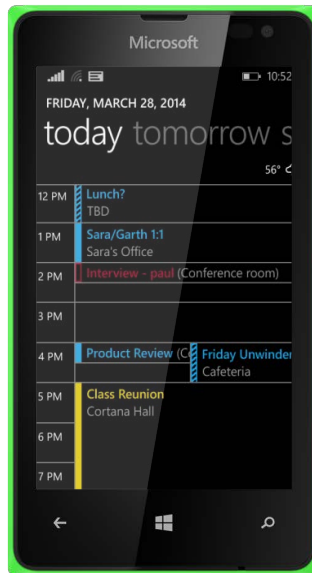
Microsoft

10:52

FRIDAY, MARCH 28, 2014

today tomorrow s

56°

12 PM Lunch?
TBD

1 PM Sara/Garth 1:1
Sara's Office

2 PM Interview - paul (Conference room)

3 PM

4 PM Product Review (C

Friday Unwinder
Cafeteria

5 PM Class Reunion
Cortana Hall

6 PM

7 PM